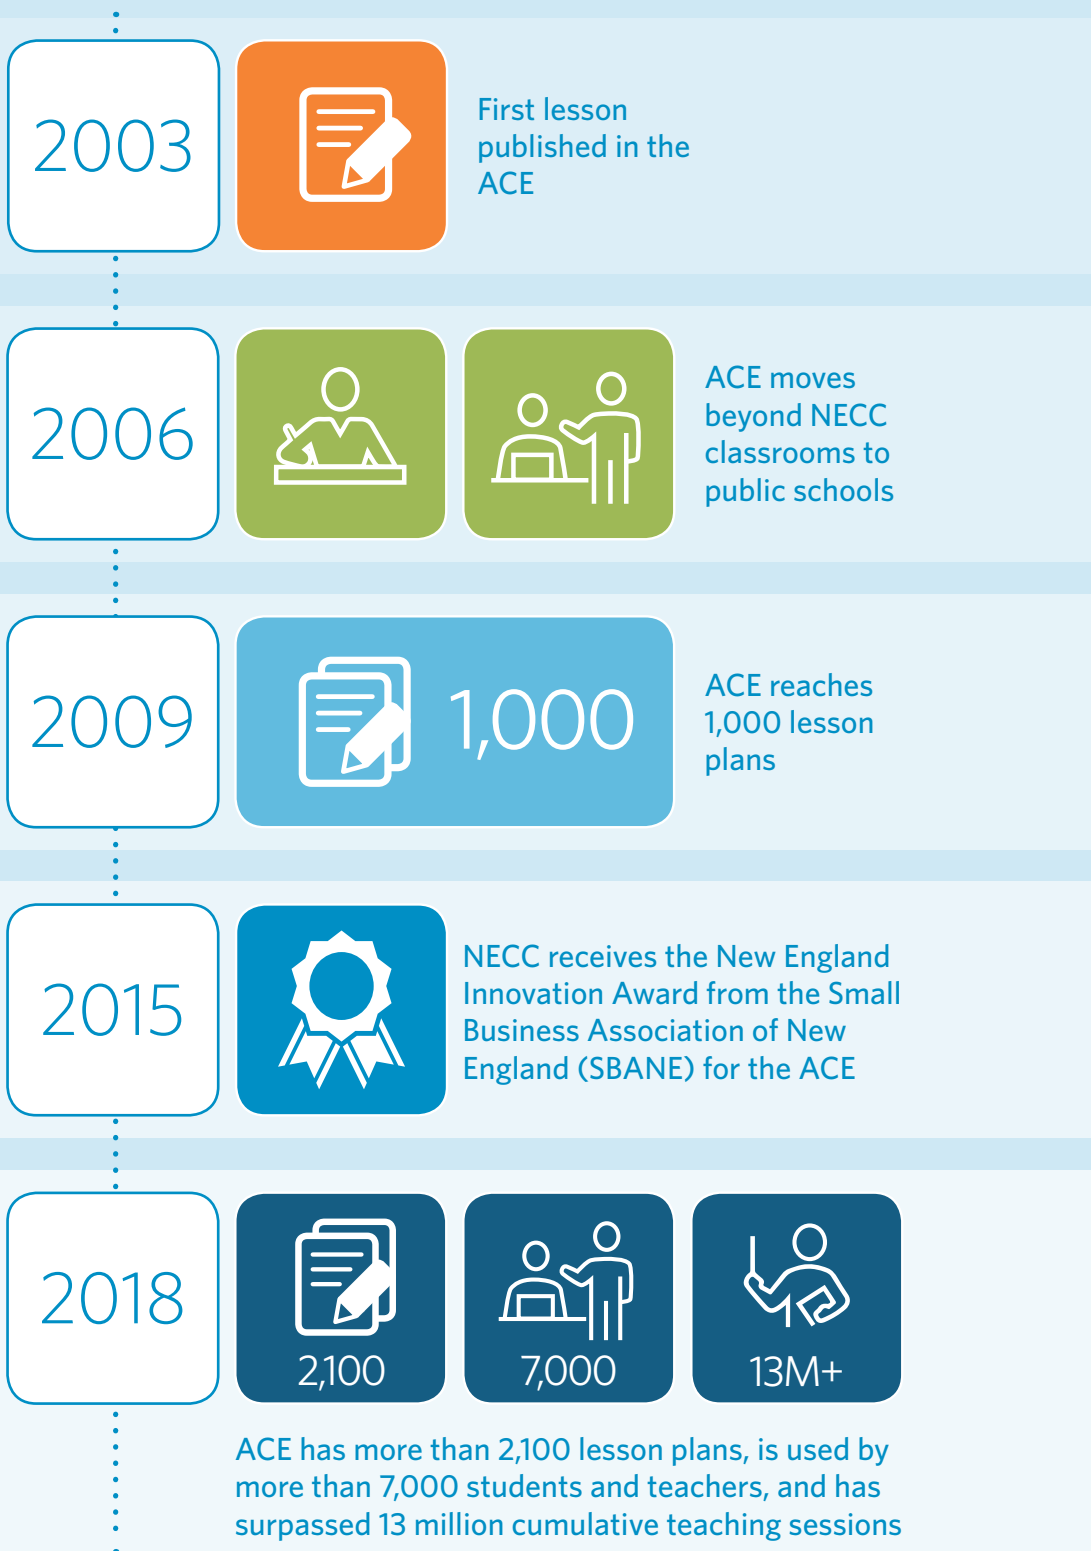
2003

First lesson published in the ACE

2006

ACE moves beyond NECC classrooms to public schools

2009

1,000

ACE reaches 1,000 lesson plans

2015

NECC receives the New England Innovation Award from the Small Business Association of New England (SBANE) for the ACE

2018

2,100

7,000

13M+

ACE has more than 2,100 lesson plans, is used by more than 7,000 students and teachers, and has surpassed 13 million cumulative teaching sessions